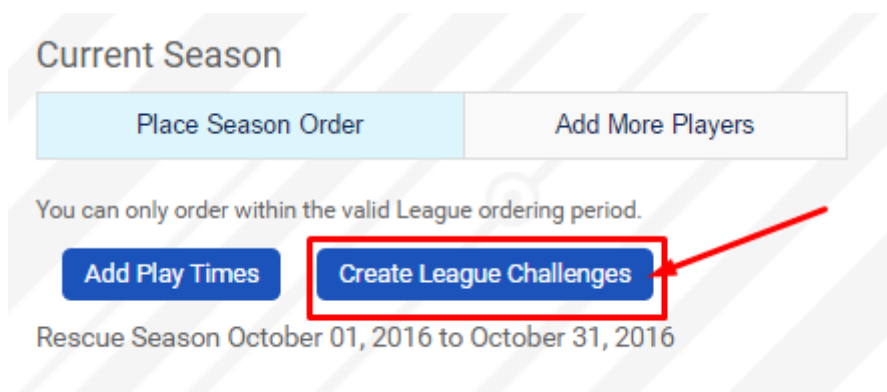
Current Season

Place Season Order

Add More Players

You can only order within the valid League ordering period.

Add Play Times

Create League Challenges

Rescue Season October 01, 2016 to October 31, 2016